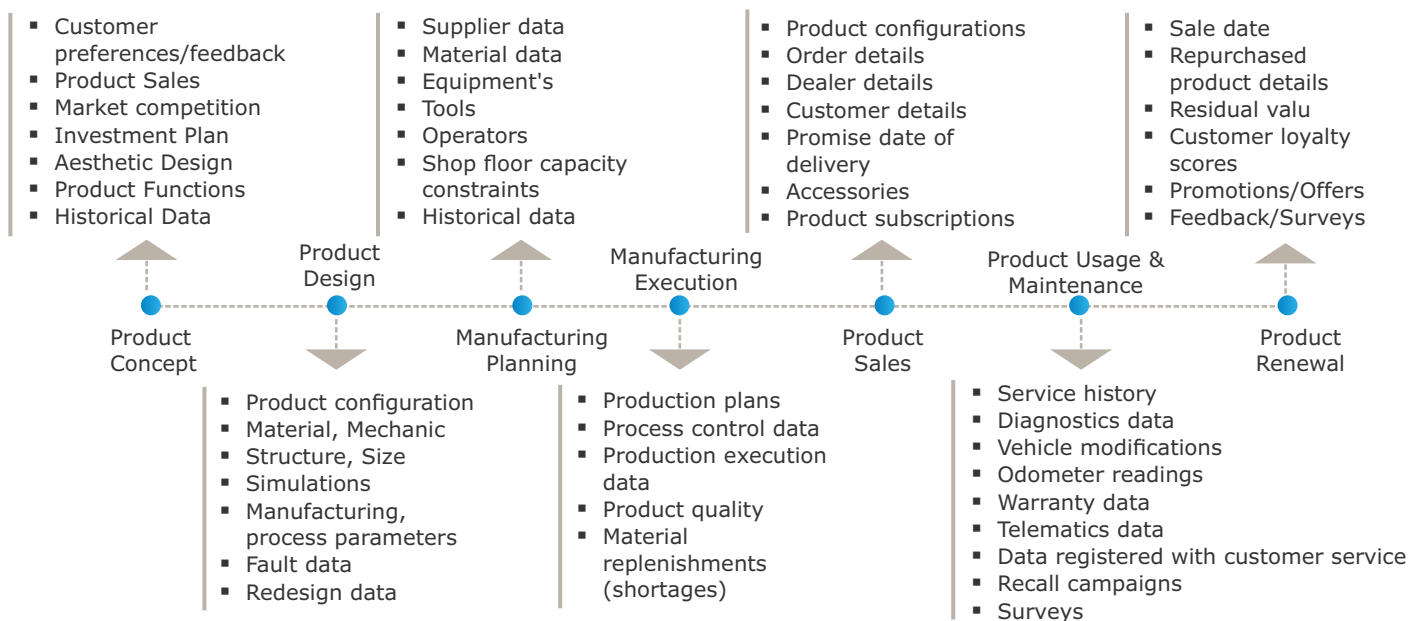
- Customer preferences/feedback
- Product Sales
- Market competition
- Investment Plan
- Aesthetic Design
- Product Functions
- Historical Data

- Supplier data
- Material data
- Equipment's
- Tools
- Operators
- Shop floor capacity constraints
- Historical data

- Product configurations
- Order details
- Dealer details
- Customer details
- Promise date of delivery
- Accessories
- Product subscriptions

- Sale date
- Repurchased product details
- Residual valu
- Customer loyalty scores
- Promotions/Offers
- Feedback/Surveys

Product Concept

Product Design

Manufacturing Planning

Manufacturing Execution

Product Sales

Product Usage & Maintenance

Product Renewal

- Product configuration
- Material, Mechanic
- Structure, Size
- Simulations
- Manufacturing, process parameters
- Fault data
- Redesign data

- Production plans
- Process control data
- Production execution data
- Product quality
- Material replenishments (shortages)

- Service history
- Diagnostics data
- Vehicle modifications
- Odometer readings
- Warranty data
- Telematics data
- Data registered with customer service
- Recall campaigns
- Surveys